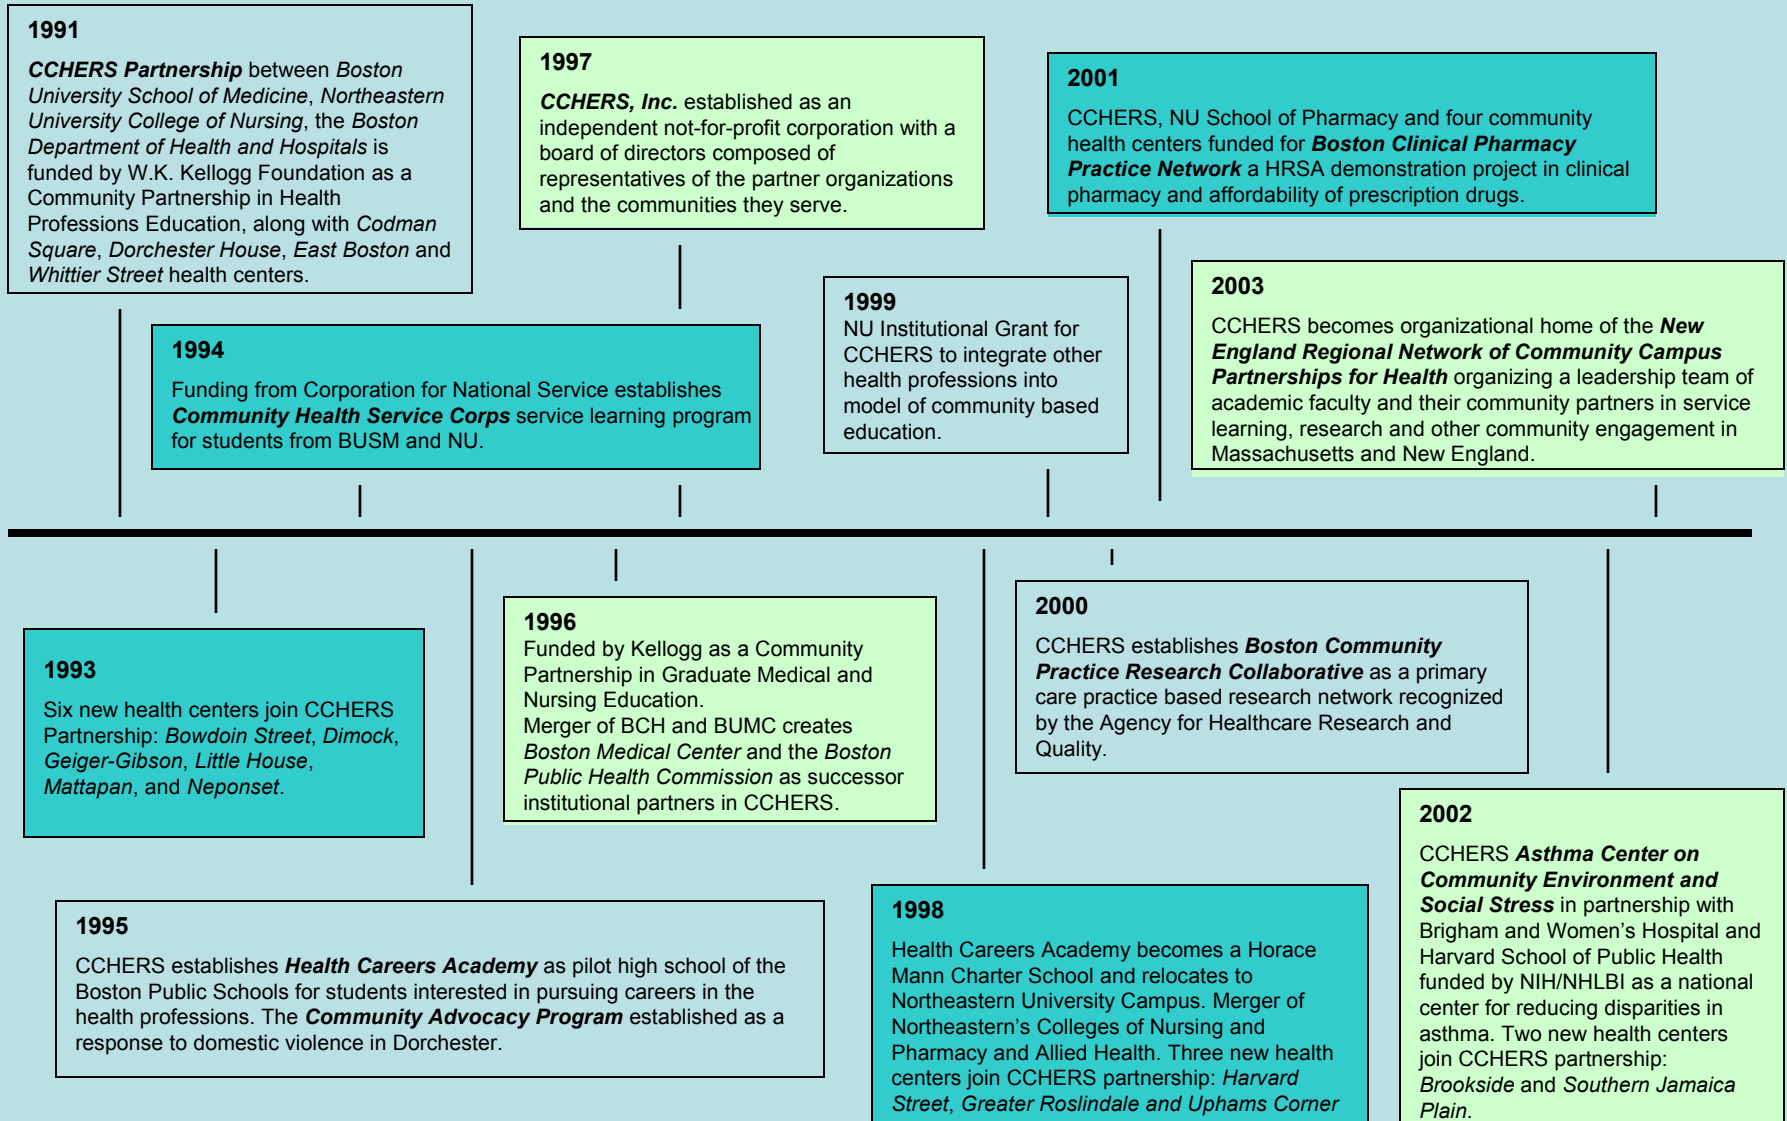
1991

CCHERS Partnership between Boston University School of Medicine, Northeastern University College of Nursing, the Boston Department of Health and Hospitals is funded by W.K. Kellogg Foundation as a Community Partnership in Health Professions Education, along with Codman Square, Dorchester House, East Boston and Whittier Street health centers.

1997

CCHERS, Inc. established as an independent not-for-profit corporation with a board of directors composed of representatives of the partner organizations and the communities they serve.

2001

CCHERS, NU School of Pharmacy and four community health centers funded for Boston Clinical Pharmacy Practice Network a HRSA demonstration project in clinical pharmacy and affordability of prescription drugs.

1994

Funding from Corporation for National Service establishes Community Health Service Corps service learning program for students from BUSM and NU.

1999

NU Institutional Grant for CCHERS to integrate other health professions into model of community based education.

2003

CCHERS becomes organizational home of the New England Regional Network of Community Campus Partnerships for Health organizing a leadership team of academic faculty and their community partners in service learning, research and other community engagement in Massachusetts and New England.

1993

Six new health centers join CCHERS Partnership: Bowdoin Street, Dimock, Geiger-Gibson, Little House, Mattapan, and Neponset.

1996

Funded by Kellogg as a Community Partnership in Graduate Medical and Nursing Education.
Merger of BCH and BUMC creates Boston Medical Center and the Boston Public Health Commission as successor institutional partners in CCHERS.

2000

CCHERS establishes Boston Community Practice Research Collaborative as a primary care practice based research network recognized by the Agency for Healthcare Research and Quality.

1995

CCHERS establishes Health Careers Academy as pilot high school of the Boston Public Schools for students interested in pursuing careers in the health professions. The Community Advocacy Program established as a response to domestic violence in Dorchester.

1998

Health Careers Academy becomes a Horace Mann Charter School and relocates to Northeastern University Campus. Merger of Northeastern's Colleges of Nursing and Pharmacy and Allied Health. Three new health centers join CCHERS partnership: Harvard Street, Greater Roslindale and Uphams Corner

2002

CCHERS Asthma Center on Community Environment and Social Stress in partnership with Brigham and Women's Hospital and Harvard School of Public Health funded by NIH/NHLBI as a national center for reducing disparities in asthma. Two new health centers join CCHERS partnership: Brookside and Southern Jamaica Plain.